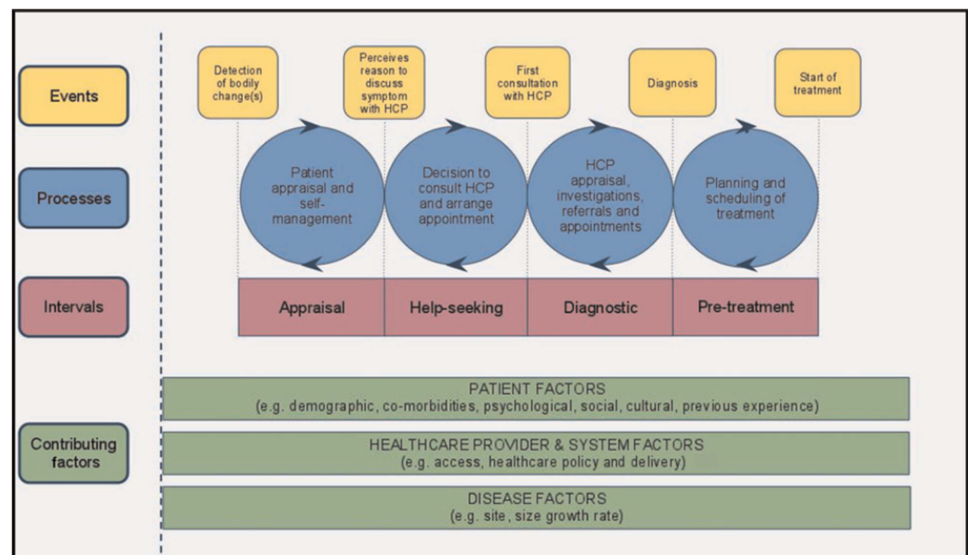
Events

Detection of bodily change(s)

Perceives reason to discuss symptom with HCP

First consultation with HCP

Diagnosis

Start of treatment

Processes

Patient appraisal and self-management

Decision to consult HCP and arrange appointment

HCP appraisal, investigations, referrals and appointments

Planning and scheduling of treatment

Intervals

Appraisal

Help-seeking

Diagnostic

Pre-treatment

Contributing factors

PATIENT FACTORS
(e.g. demographic, co-morbidities, psychological, social, cultural, previous experience)

HEALTHCARE PROVIDER & SYSTEM FACTORS
(e.g. access, healthcare policy and delivery)

DISEASE FACTORS
(e.g. site, size growth rate)